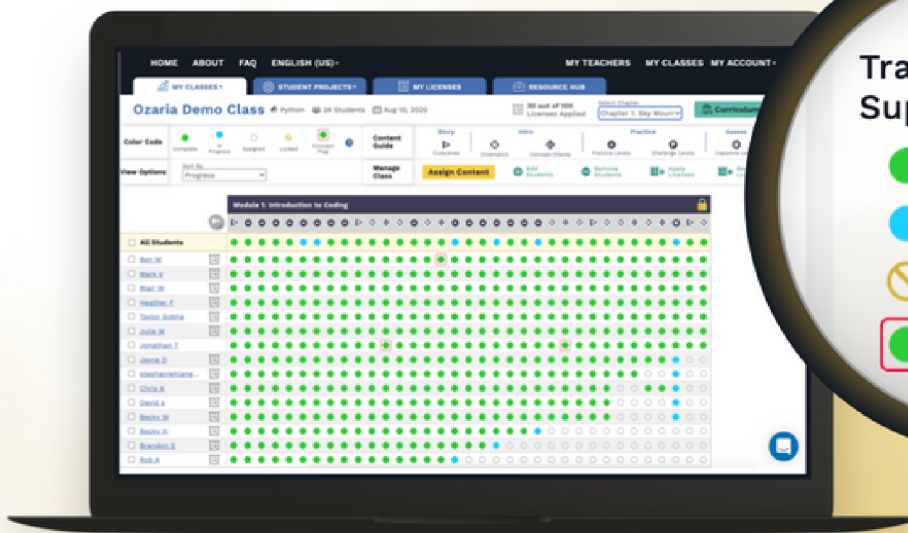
HOME ABOUT FAQ ENGLISH (US)

MY TEACHERS MY CLASSES MY ACCOUNT

MY CLASSES STUDENT PROJECTS MY LICENSES RESOURCE HUB

Ozaria Demo Class Python 24 Students Aug 10, 2020

30 out of 100 Licenses Applied

Select Chapter
Chapter 1: Sky Mount

Curriculum

Color Code
Complete In Progress Assigned Locked Concept Flag

Content Guide

Story
Cutscenes

Intro
Cinematics Concept Checks

Practice
Practice Levels Challenge Levels

Assess
Capstone Le

View Options
Sort By
Progress

Manage Class

Assign Content

Add Students

Remove Students

Apply Licenses

Module 1: Introduction to Coding

All Students
Ben W
Mark V
Blair W
Heather F
Taylor Sobha
Julie W
Jonathan T
Jayne G
stephaniehlane...
Chris H
David s
Becky W
Becky H
Brandon E
Rob A

Tra
Su